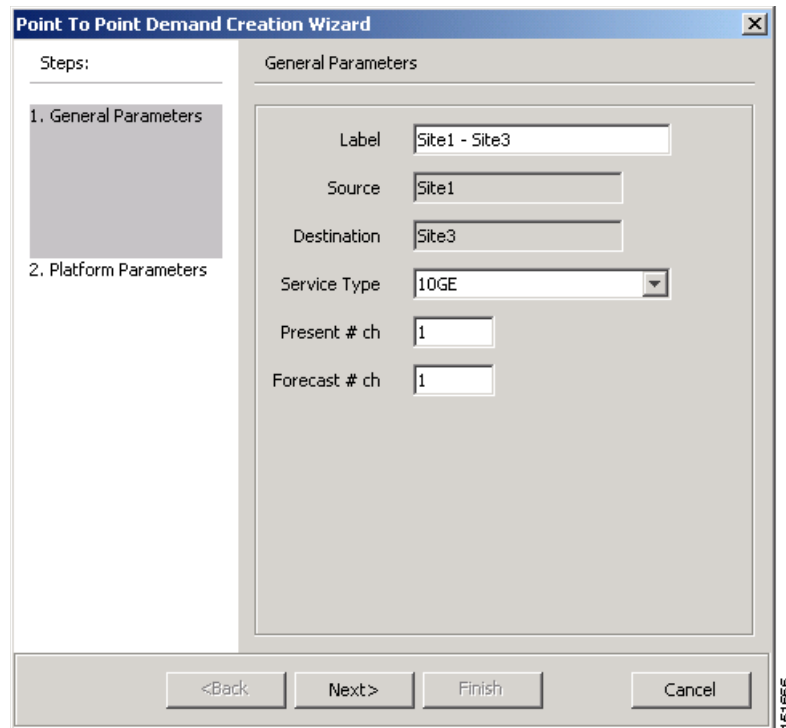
Point To Point Demand Creation Wizard

Steps:

1. General Parameters

2. Platform Parameters

General Parameters

Label Site1 - Site3

Source Site1

Destination Site3

Service Type 10GE

Present # ch 1

Forecast # ch 1

<Back Next> Finish Cancel

151655